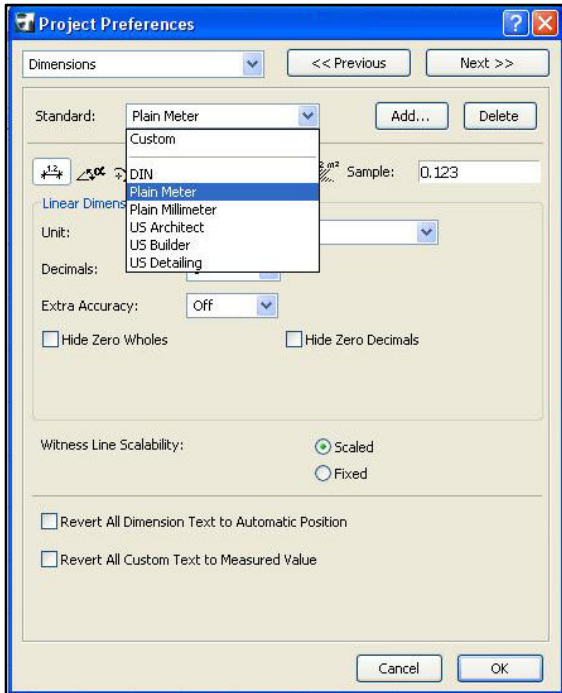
Project Preferences

Dimensions

<< Previous

Next >>

Standard:

Plain Meter

Add...

Delete

Custom

DIN

Plain Meter

Plain Millimeter

US Architect

US Builder

US Detailing

Sample:

0.123

Linear Dimens

Unit:

Decimals:

Extra Accuracy:

Off

Hide Zero Wholes

Hide Zero Decimals

Witness Line Scalability:

Scaled

Fixed

Revert All Dimension Text to Automatic Position

Revert All Custom Text to Measured Value

Cancel

OK